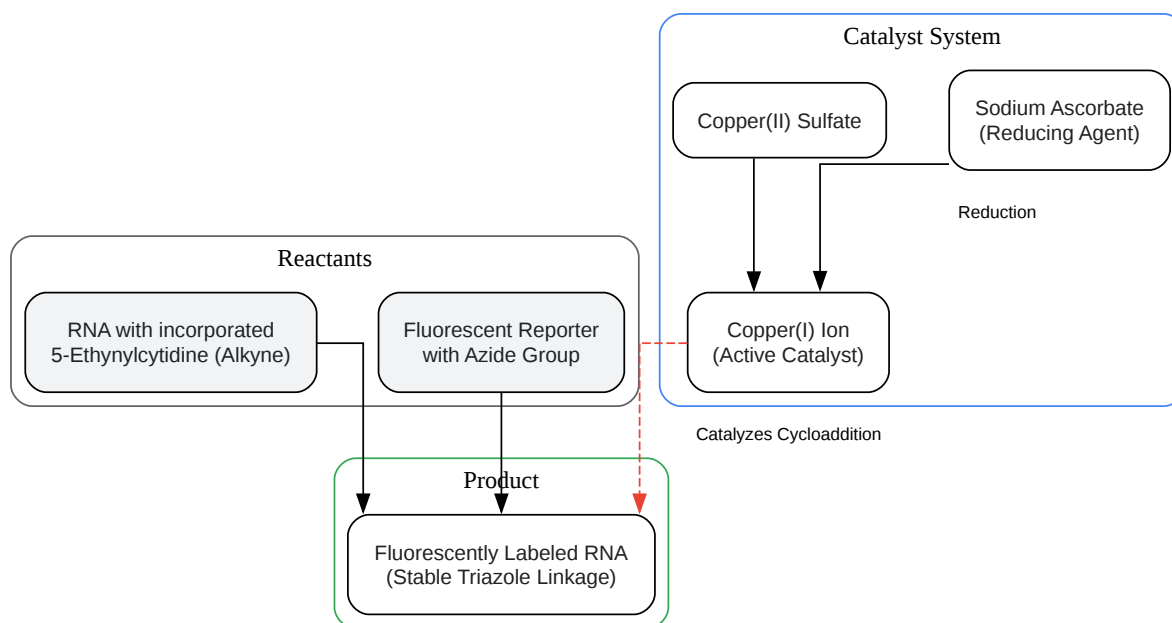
Catalyst System

Copper(II) Sulfate

Sodium Ascorbate
(Reducing Agent)

Reduction

Reactants

RNA with incorporated
5-Ethynylcytidine (Alkyne)

Fluorescent Reporter
with Azide Group

Copper(I) Ion
(Active Catalyst)

Catalyzes Cycloaddition

Product

Fluorescently Labeled RNA
(Stable Triazole Linkage)